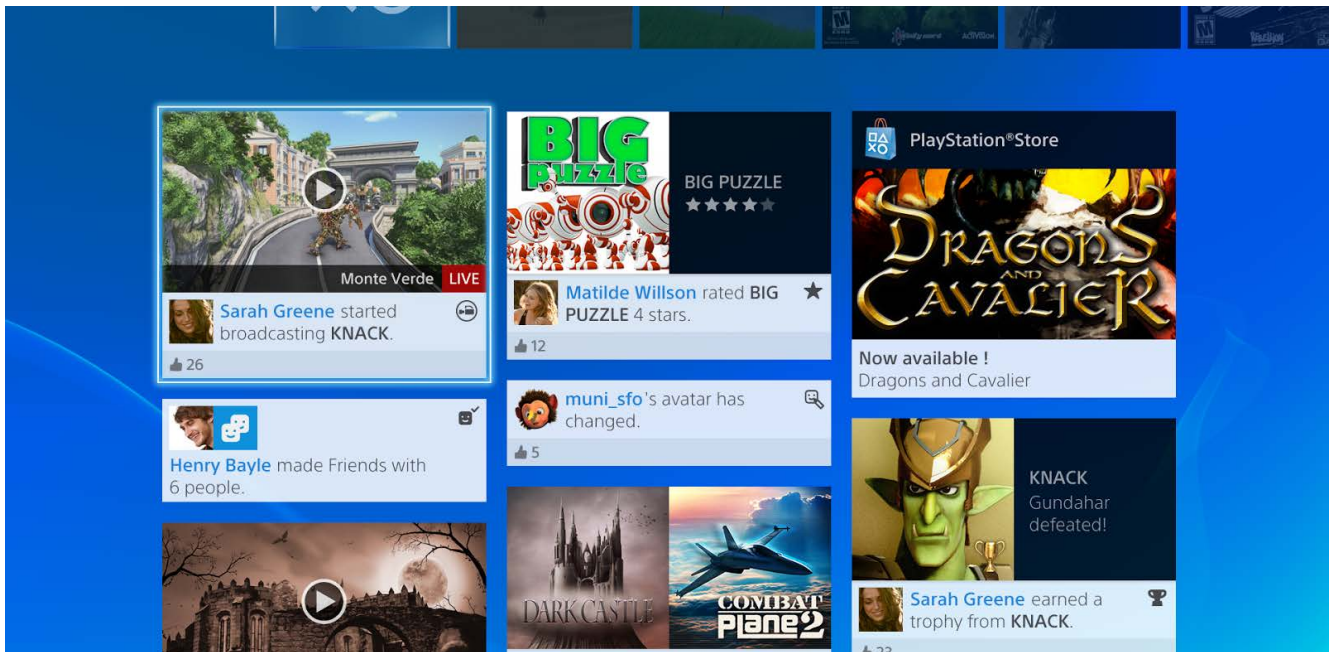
Monte Verde LIVE

Sarah Greene started broadcasting KNACK.

26

BIG puzzle

BIG PUZZLE

Matilde Willson rated BIG PUZZLE 4 stars.

12

PlayStation®Store

DRAGONS AND CAVALIER

Now available !
Dragons and Cavalier

Henry Bayle made Friends with 6 people.

muni_sfo's avatar has changed.

5

KNACK
Gundahar defeated!

Sarah Greene earned a trophy from KNACK.

DARK CASTLE

COMBAT plane 2

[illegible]